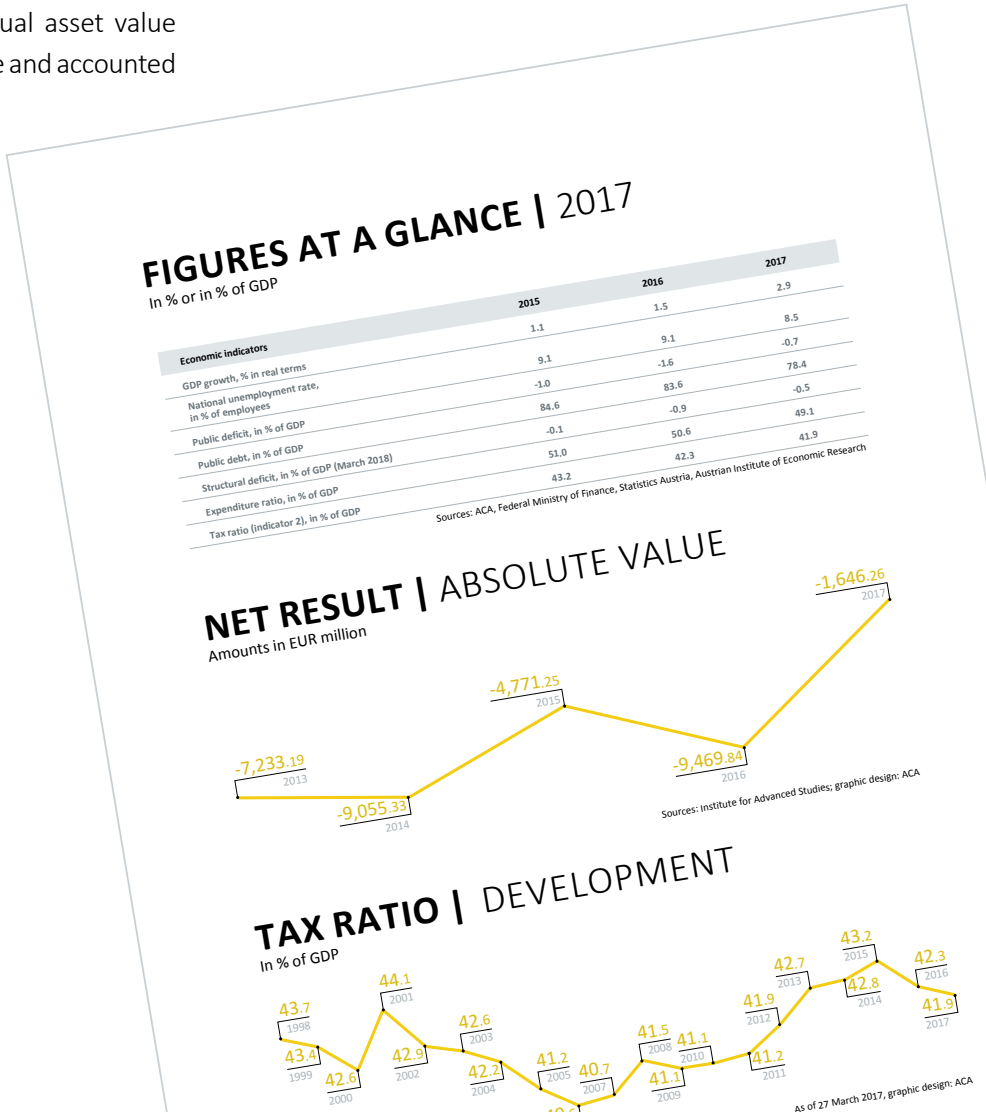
ual asset value
e and accounted

FIGURES AT A GLANCE | 2017
In % or in % of GDP

| Economic indicators | 2015 | 2016 | 2017 |
|---|---|---|---|
| GDP growth, % in real terms | 1.1 | 1.5 | 2.9 |
| National unemployment rate, in % of employees | 9.1 | 9.1 | 8.5 |
| Public deficit, in % of GDP | -1.0 | -1.6 | -0.7 |
| Public debt, in % of GDP | 84.6 | 83.6 | 78.4 |
| Structural deficit, in % of GDP (March 2018) | -0.1 | -0.9 | -0.5 |
| Expenditure ratio, in % of GDP | 51.0 | 50.6 | 49.1 |
| Tax ratio (indicator 2), in % of GDP | 43.2 | 42.3 | 41.9 |

Sources: ACA, Federal Ministry of Finance, Statistics Austria, Austrian Institute of Economic Research

NET RESULT | ABSOLUTE VALUE
Amounts in EUR million

-7,233.19 2013
-9,055.33 2014
-4,771.25 2015
-9,469.84 2016
-1,646.26 2017

Sources: Institute for Advanced Studies; graphic design: ACA

TAX RATIO | DEVELOPMENT
In % of GDP

43.7 1998
43.4 1999
42.6 2000
44.1 2001
42.9 2002
42.6 2003
42.2 2004
41.2 2005
40.7 2007
41.5 2008
41.1 2009
41.1 2010
41.2 2011
41.9 2012
42.7 2013
42.8 2014
43.2 2015
42.3 2016
41.9 2017

As of 27 March 2017, graphic design: ACA